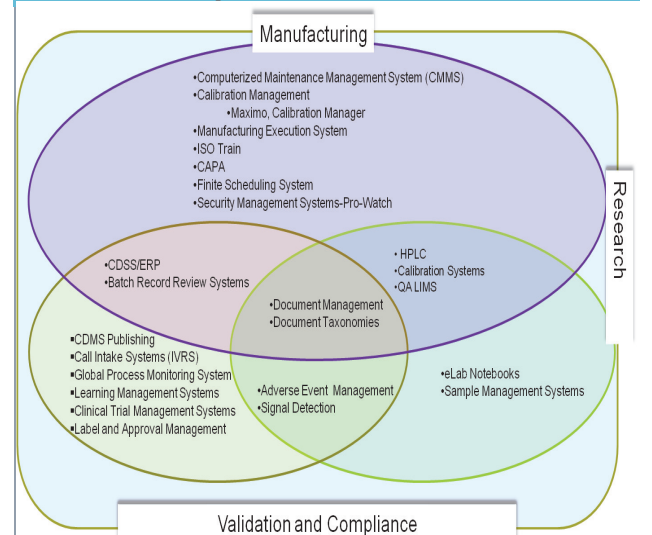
Manufacturing

•Computerized Maintenance Management System (CMMS)
•Calibration Management
•Maximo, Calibration Manager
•Manufacturing Execution System
•ISO Train
•CAPA
•Finite Scheduling System
•Security Management Systems-Pro-Watch

Research

•CDSS/ERP
•Batch Record Review Systems

• HPLC
•Calibration Systems
•QA LIMS

•Document Management
•Document Taxonomies

▪CDMS Publishing
▪Call Intake Systems (IVRS)
▪Global Process Monitoring System
▪Learning Management Systems
▪Clinical Trial Management Systems
▪Label and Approval Management

•Adverse Event Management
•Signal Detection

•eLab Notebooks
•Sample Management Systems

Validation and Compliance